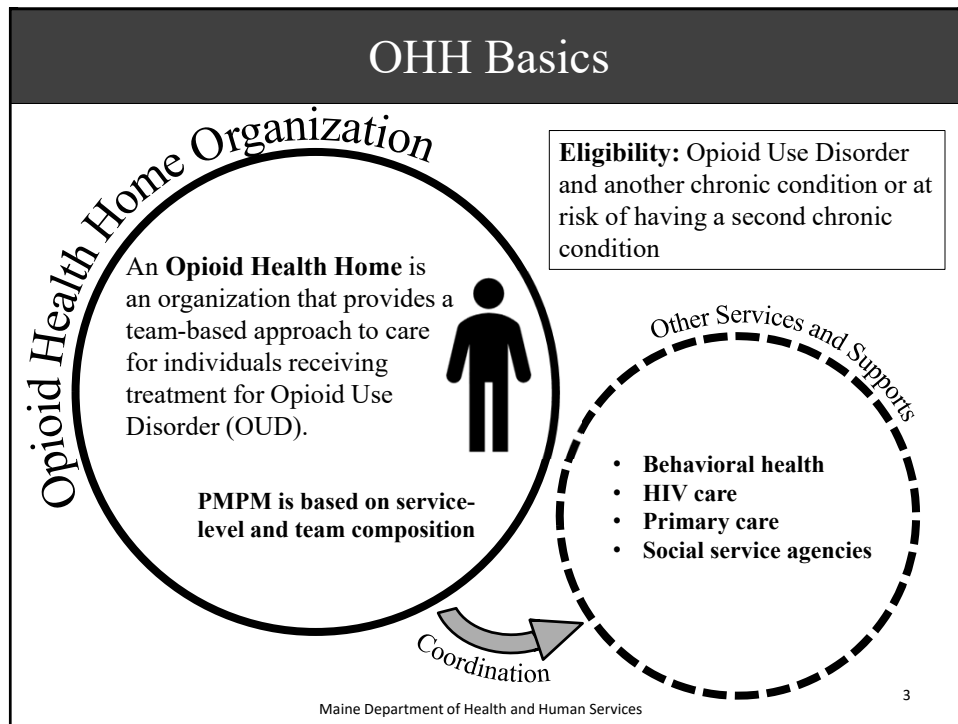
OHH Basics

Opioid Health Home Organization

Eligibility: Opioid Use Disorder and another chronic condition or at risk of having a second chronic condition

An Opioid Health Home is an organization that provides a team-based approach to care for individuals receiving treatment for Opioid Use Disorder (OUD).

PMPM is based on service-level and team composition

Other Services and Supports

- Behavioral health
- HIV care
- Primary care
- Social service agencies

Coordination

Maine Department of Health and Human Services

3